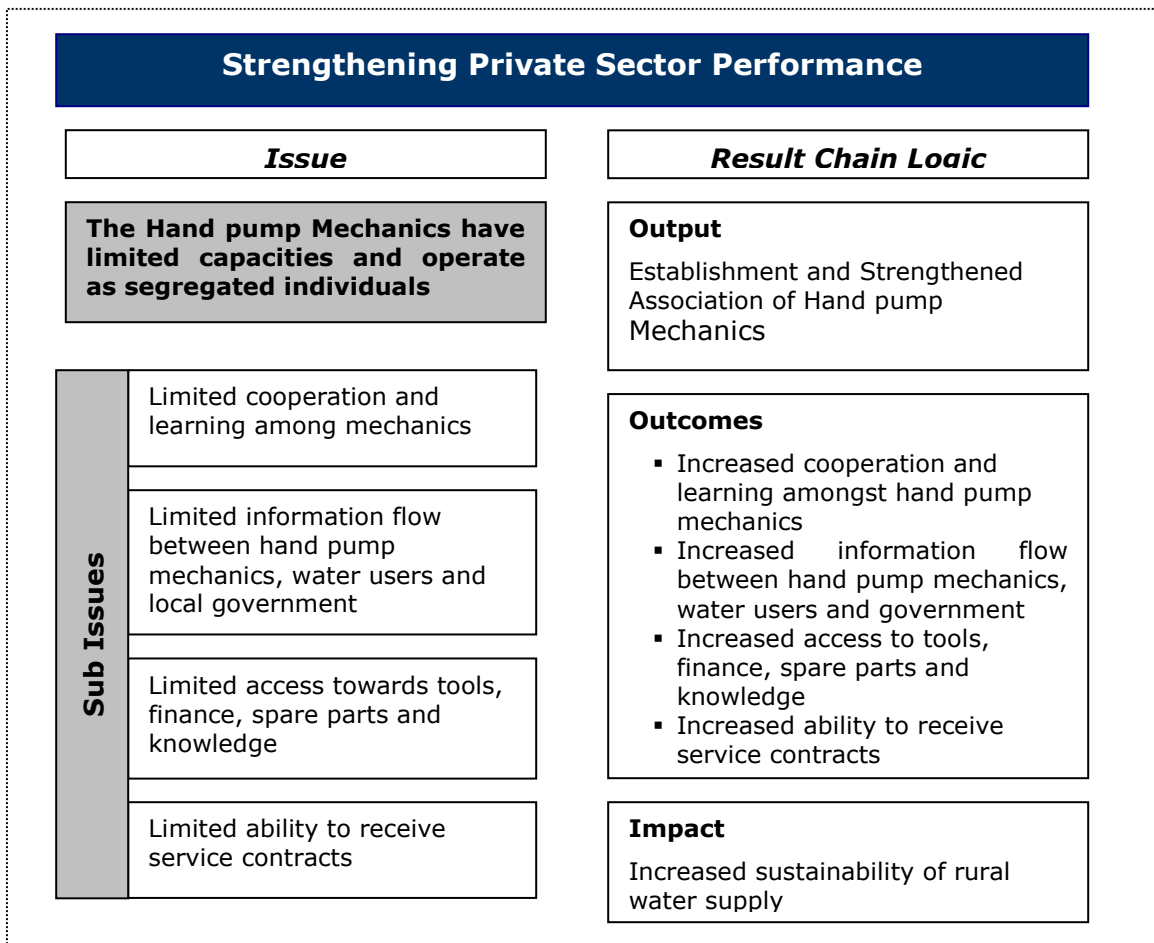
Strengthening Private Sector Performance

Issue

The Hand pump Mechanics have limited capacities and operate as segregated individuals

Sub Issues

Limited cooperation and learning among mechanics

Limited information flow between hand pump mechanics, water users and local government

Limited access towards tools, finance, spare parts and knowledge

Limited ability to receive service contracts

Result Chain Logic

Output

Establishment and Strengthened Association of Hand pump Mechanics

Outcomes

- Increased cooperation and learning amongst hand pump mechanics
- Increased information flow between hand pump mechanics, water users and government
- Increased access to tools, finance, spare parts and knowledge
- Increased ability to receive service contracts

Impact

Increased sustainability of rural water supply